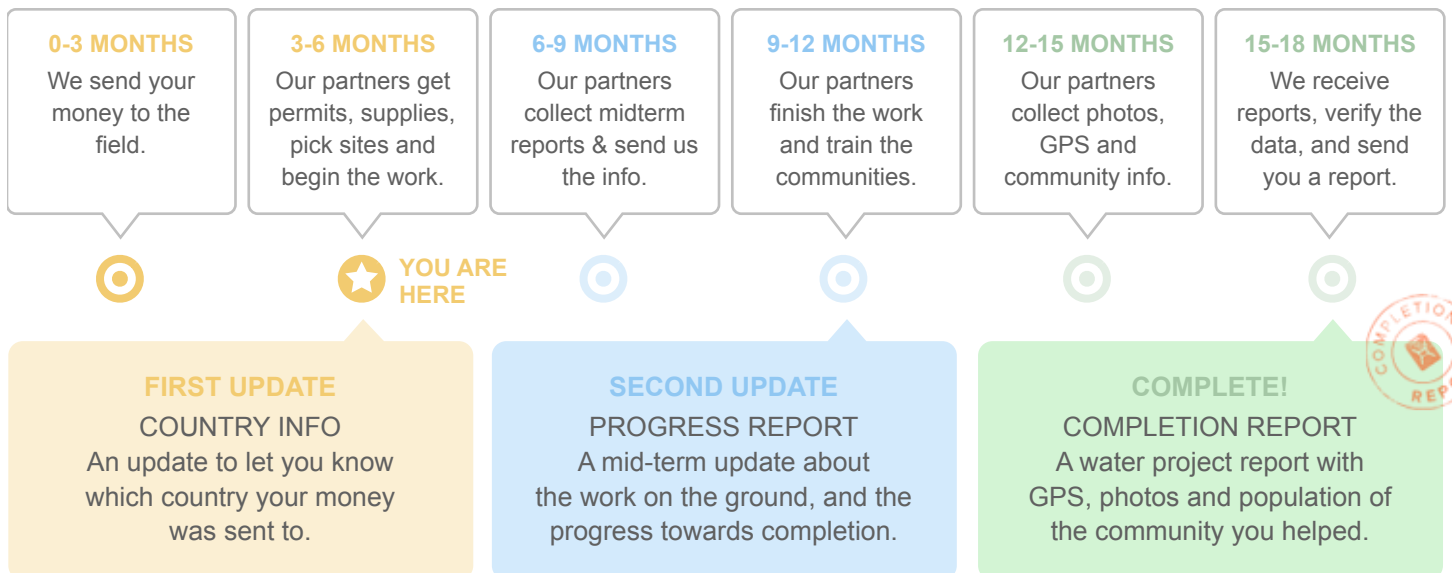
0-3 MONTHS
We send your money to the field.

3-6 MONTHS
Our partners get permits, supplies, pick sites and begin the work.

6-9 MONTHS
Our partners collect midterm reports & send us the info.

9-12 MONTHS
Our partners finish the work and train the communities.

12-15 MONTHS
Our partners collect photos, GPS and community info.

15-18 MONTHS
We receive reports, verify the data, and send you a report.

YOU ARE HERE

COMPLETION REP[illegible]

FIRST UPDATE
COUNTRY INFO
An update to let you know which country your money was sent to.

SECOND UPDATE
PROGRESS REPORT
A mid-term update about the work on the ground, and the progress towards completion.

COMPLETE!
COMPLETION REPORT
A water project report with GPS, photos and population of the community you helped.